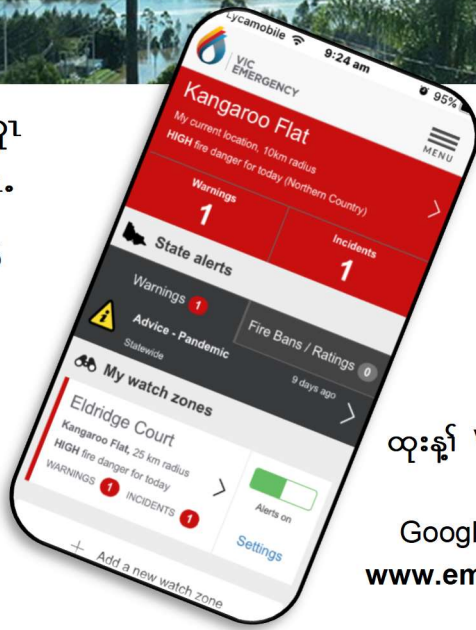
Lycamobile 9:24 am 95%

VIC EMERGENCY

MENU

Kangaroo Flat

My current location, 10km radius

HIGH fire danger for today (Northern Country)

Warnings
1

Incidents
1

State alerts

Warnings 1

Advice - Pandemic
Statewide

Fire Bans / Ratings 0

9 days ago

My watch zones

Eldridge Court

Kangaroo Flat, 25 km radius

HIGH fire danger for today

WARNINGS 1 INCIDENTS 1

Alerts on

Settings

Add a new watch zone

ထုးနှ်

Googl

www.em